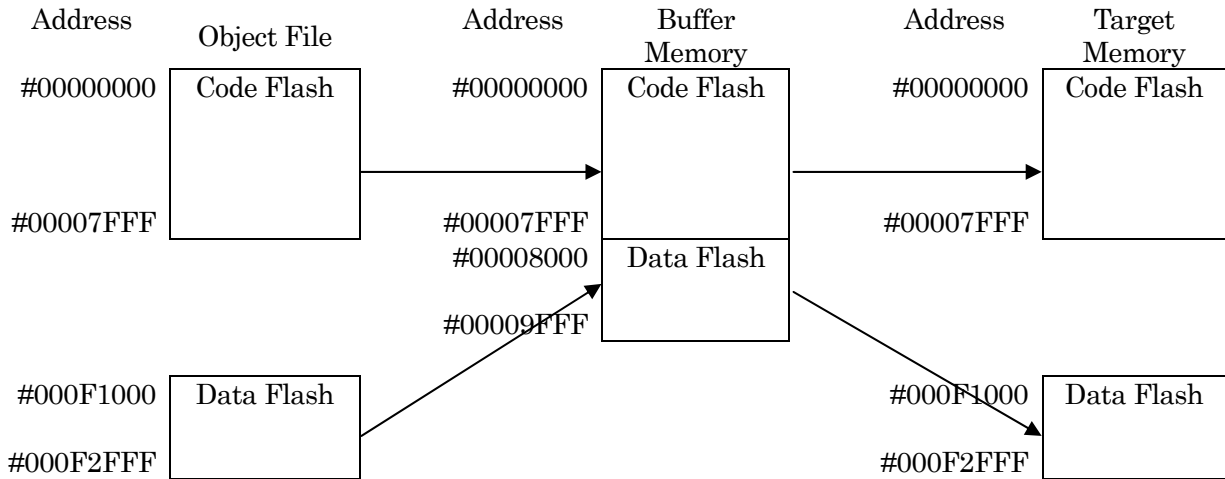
Address

Object File

#00000000

Code Flash

#00007FFF

#000F1000

Data Flash

#000F2FFF

Address

Buffer Memory

#00000000

Code Flash

#00007FFF

#00008000

Data Flash

#00009FFF

Address

Target Memory

#00000000

Code Flash

#00007FFF

#000F1000

Data Flash

#000F2FFF